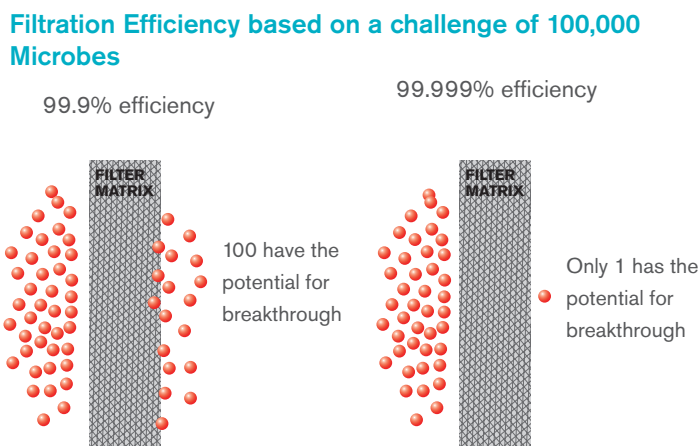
Filtration Efficiency based on a challenge of 100,000 Microbes

99.9% efficiency

FILTER MATRIX

100 have the potential for breakthrough

99.999% efficiency

FILTER MATRIX

Only 1 has the potential for breakthrough